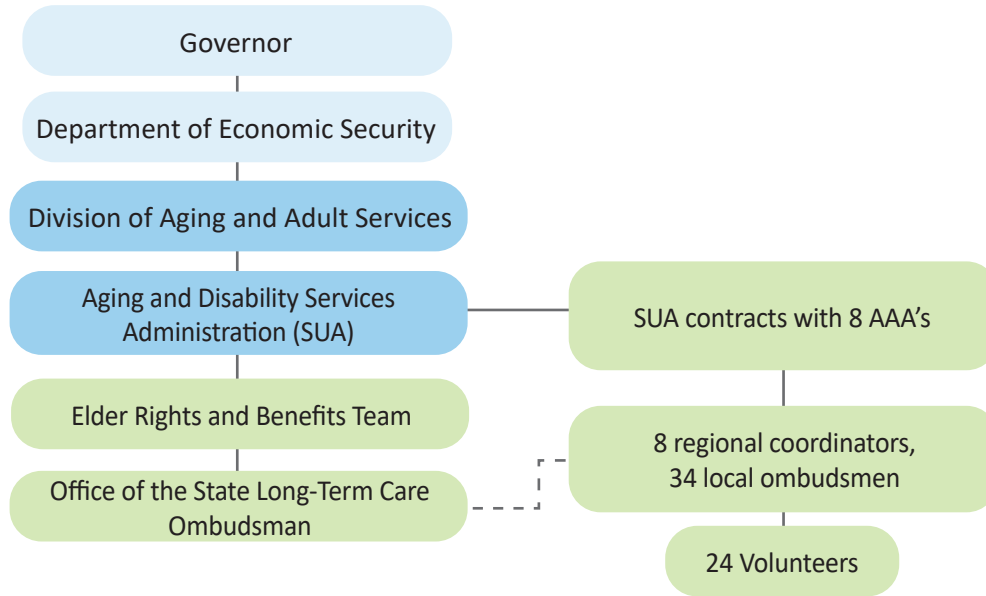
Governor

Department of Economic Security

Division of Aging and Adult Services

Aging and Disability Services Administration (SUA)

Elder Rights and Benefits Team

Office of the State Long-Term Care Ombudsman

SUA contracts with 8 AAA’s

8 regional coordinators, 34 local ombudsmen

24 Volunteers